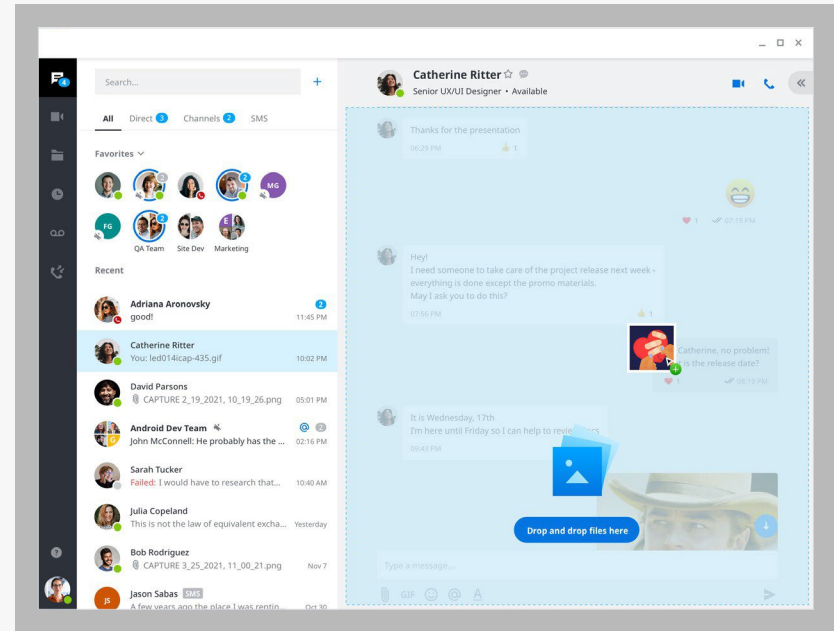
Search...

All Direct 3 Channels 2 SMS

Favorites

2

2

MG

FG

2

QA Team Site Dev Marketing

Recent

Adriana Aronovsky
good!
2
11:45 PM

Catherine Ritter
You: led014icap-435.gif
10:02 PM

David Parsons
CAPTURE 2_19_2021, 10_19_26.png
05:01 PM

Android Dev Team
John McConnell: He probably has the ...
02:16 PM

Sarah Tucker
Failed: I would have to research that...
10:40 AM

Julia Copeland
This is not the law of equivalent excha...
Yesterday

Bob Rodriguez
CAPTURE 3_25_2021, 11_00_21.png
Nov 7

Jason Sabas SMS
A few years ago the place I was rentin...
Oct 30

Catherine Ritter
Senior UX/UI Designer • Available

Thanks for the presentation
06:29 PM
1

1
07:19 PM

Hey!
I need someone to take care of the project release next week - everything is done except the promo materials.
May I ask you to do this?
07:56 PM
1

Catherine, no problem!
is the release date?
1
08:15 PM

It is Wednesday, 17th
I'm here until Friday so I can help to revie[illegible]
09:43 PM

Drop and drop files here

Type a message...
GIF